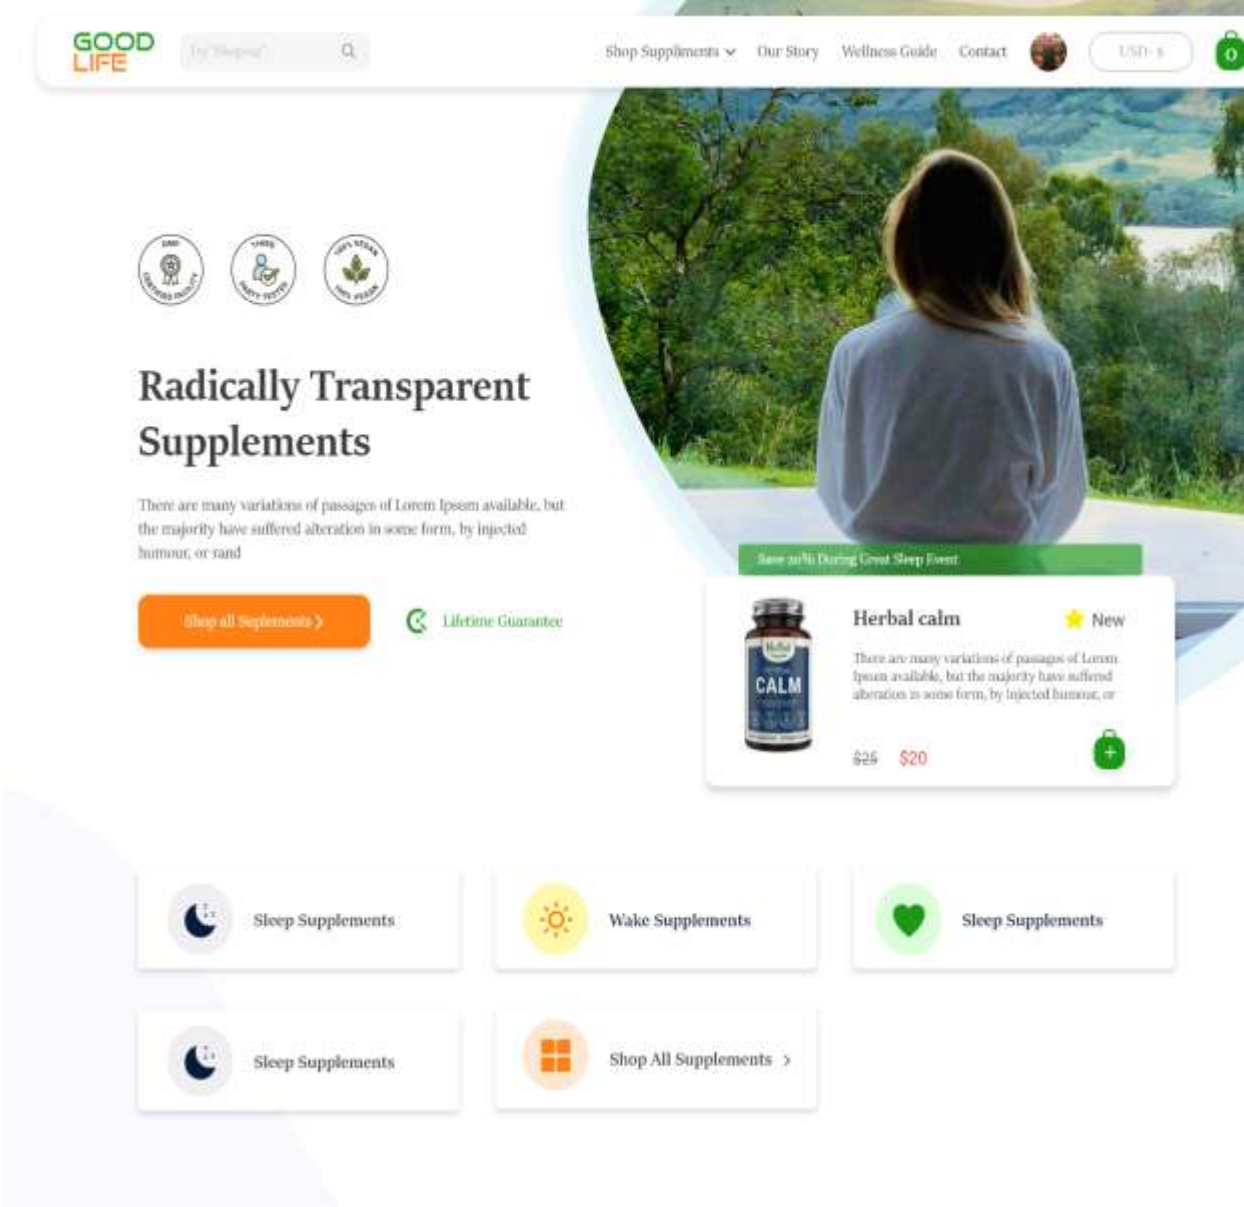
GOOD LIFE

Try "Sleeping"

Shop Suppliments Our Story Wellness Guide Contact

USD- $

0

GMP CERTIFIED FACILITY

THIRD PARTY TESTED

100% VEGAN 100% VEGAN

Radically Transparent Supplements

There are many variations of passages of Lorem Ipsum available, but the majority have suffered alteration in some form, by injected humour, or rand

Shop all Suplements >

Lifetime Guarantee

Save 20% During Great Sleep Event

Herbal calm

New

CALM

There are many variations of passages of Lorem Ipsum available, but the majority have suffered alteration in some form, by injected humour, or

$25 $20

+

Sleep Supplements

Wake Supplements

Sleep Supplements

Sleep Supplements

Shop All Supplements >